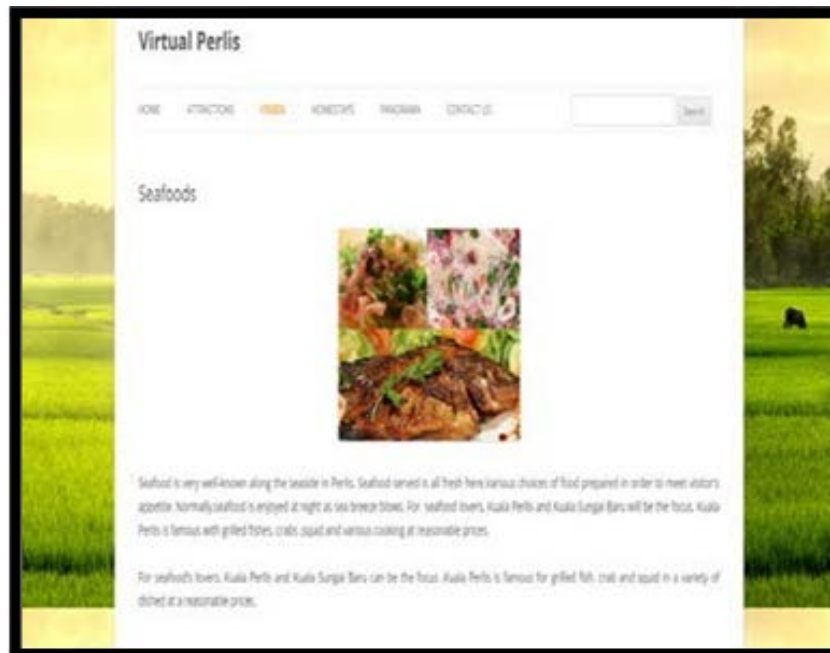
Virtual Perlis

HOME ATTRACTIONS FOODS HOMESTAYS PANORAMA CONTACT US

Search

Seafoods

Seafood is very well-known along the seaside in Perlis. Seafood served is all fresh here.Various choices of food prepared in order to meet visitor's appetite. Normally,seafood is enjoyed at night as sea breeze blows. For seafood lovers, Kuala Perlis and Kuala Sungai Baru will be the focus. Kuala Perlis is famous with grilled fishes, crabs, squid and various cooking at reasonable prices.

For seafood's lovers, Kuala Perlis and Kuala Sungai Baru can be the focus. Kuala Perlis is famous for grilled fish, crab and squid in a variety of dished at a reasonable prices.